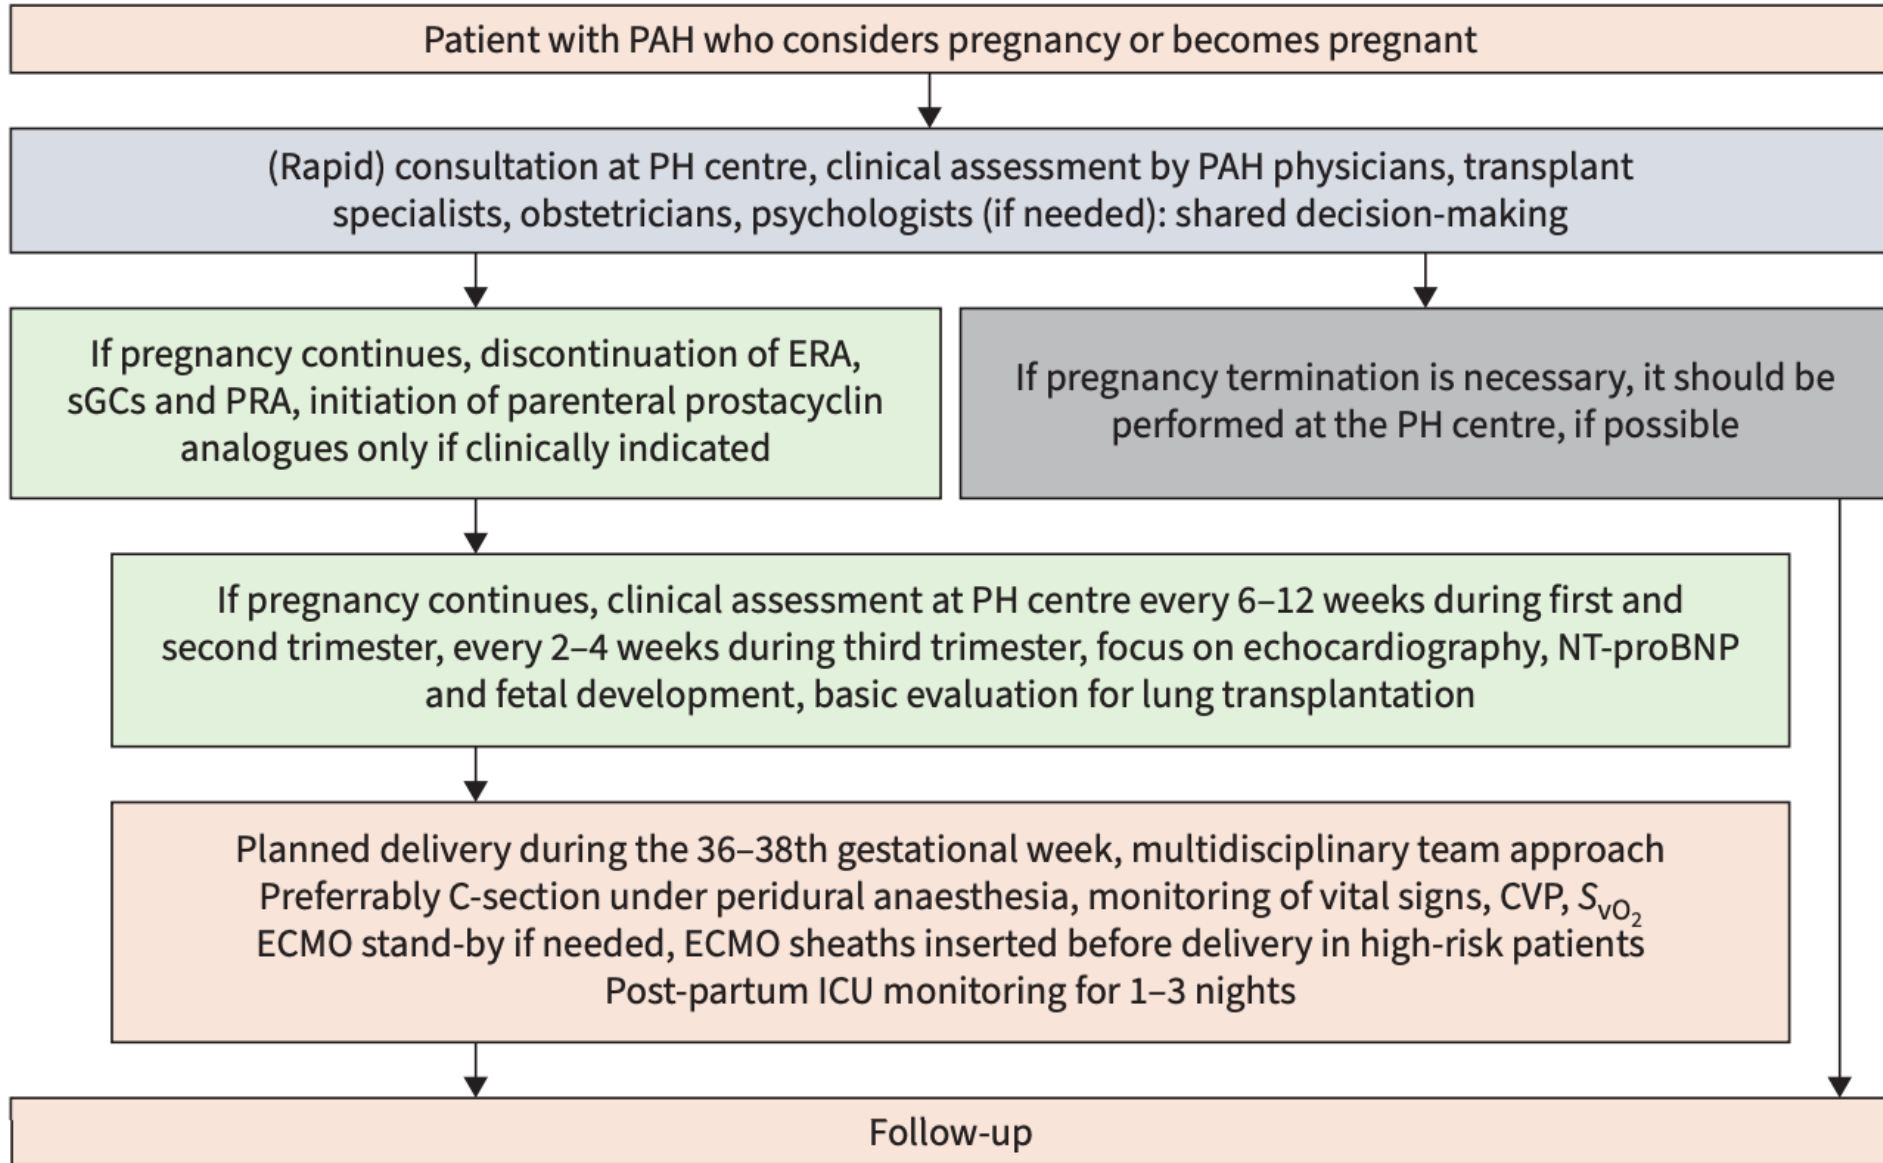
Patient with PAH who considers pregnancy or becomes pregnant

(Rapid) consultation at PH centre, clinical assessment by PAH physicians, transplant specialists, obstetricians, psychologists (if needed): shared decision-making

If pregnancy continues, discontinuation of ERA, sGCs and PRA, initiation of parenteral prostacyclin analogues only if clinically indicated

If pregnancy termination is necessary, it should be performed at the PH centre, if possible

If pregnancy continues, clinical assessment at PH centre every 6–12 weeks during first and second trimester, every 2–4 weeks during third trimester, focus on echocardiography, NT-proBNP and fetal development, basic evaluation for lung transplantation

Planned delivery during the 36–38th gestational week, multidisciplinary team approach
Preferrably C-section under peridural anaesthesia, monitoring of vital signs, CVP, $S_{vO_2}$
ECMO stand-by if needed, ECMO sheaths inserted before delivery in high-risk patients
Post-partum ICU monitoring for 1–3 nights

Follow-up